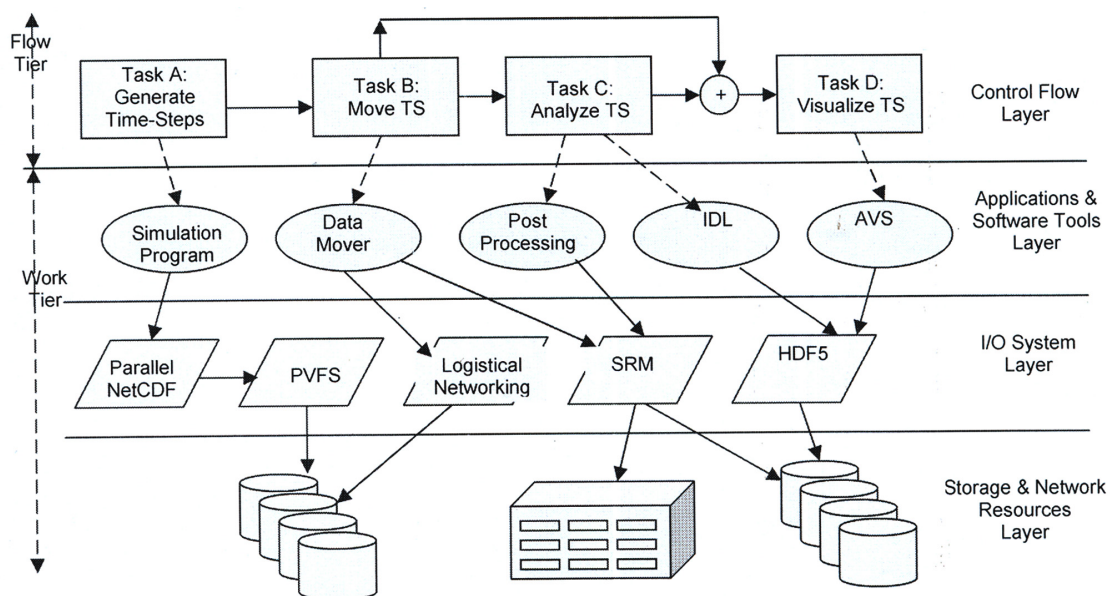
Flow Tier

Task A: Generate Time-Steps

Task B: Move TS

Task C: Analyze TS

+

Task D: Visualize TS

Control Flow Layer

Simulation Program

Data Mover

Post Processing

IDL

AVS

Applications & Software Tools Layer

Work Tier

Parallel NetCDF

PVFS

Logistical Networking

SRM

HDF5

I/O System Layer

Storage & Network Resources Layer